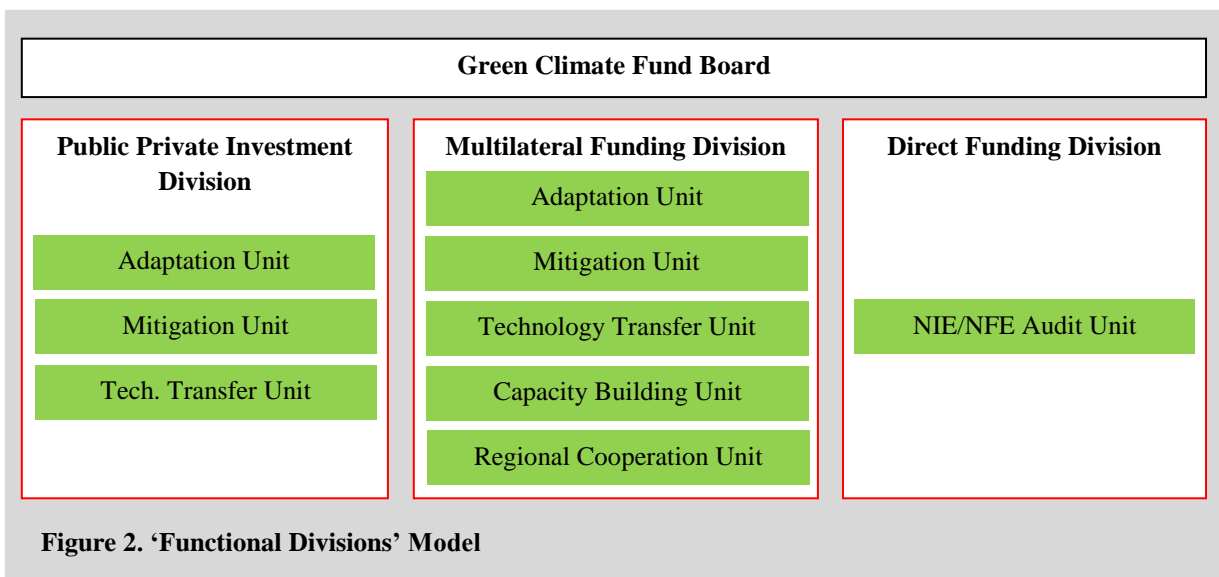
Green Climate Fund Board

Public Private Investment Division

Adaptation Unit

Mitigation Unit

Tech. Transfer Unit

Multilateral Funding Division

Adaptation Unit

Mitigation Unit

Technology Transfer Unit

Capacity Building Unit

Regional Cooperation Unit

Direct Funding Division

NIE/NFE Audit Unit

Figure 2. ‘Functional Divisions’ Model